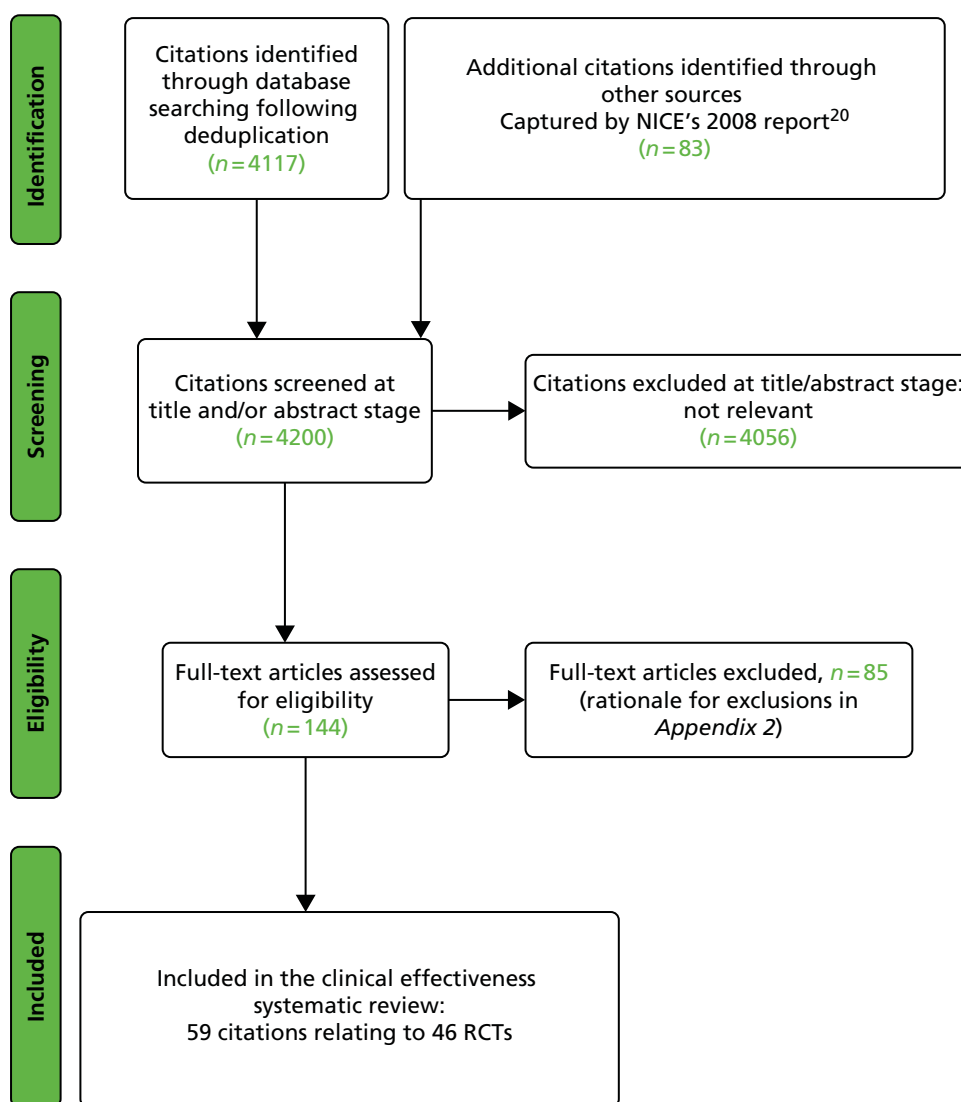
Identification

Citations identified through database searching following deduplication ($n=4117$)

Additional citations identified through other sources
Captured by NICE's 2008 report$^{20}$
($n=83$)

Screening

Citations screened at title and/or abstract stage ($n=4200$)

Citations excluded at title/abstract stage: not relevant ($n=4056$)

Eligibility

Full-text articles assessed for eligibility ($n=144$)

Full-text articles excluded, $n=85$ (rationale for exclusions in *Appendix 2*)

Included

Included in the clinical effectiveness systematic review:
59 citations relating to 46 RCTs